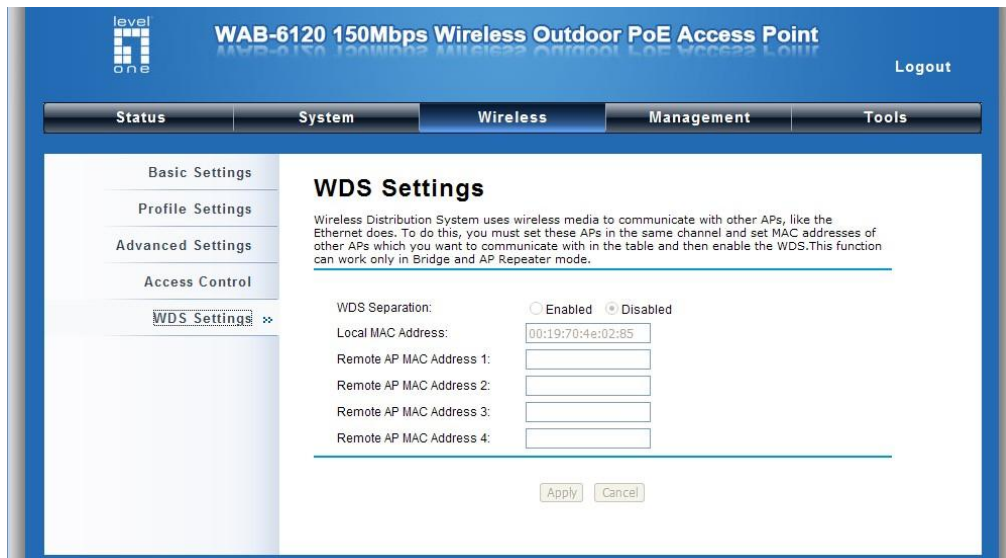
level one

WAB-6120 150Mbps Wireless Outdoor PoE Access Point

Logout

Status System Wireless Management Tools

Basic Settings
Profile Settings
Advanced Settings
Access Control
WDS Settings »

WDS Settings

Wireless Distribution System uses wireless media to communicate with other APs, like the Ethernet does. To do this, you must set these APs in the same channel and set MAC addresses of other APs which you want to communicate with in the table and then enable the WDS.This function can work only in Bridge and AP Repeater mode.

WDS Separation: Enabled Disabled
Local MAC Address: 00:19:70:4e:02:85
Remote AP MAC Address 1:
Remote AP MAC Address 2:
Remote AP MAC Address 3:
Remote AP MAC Address 4:

Apply Cancel